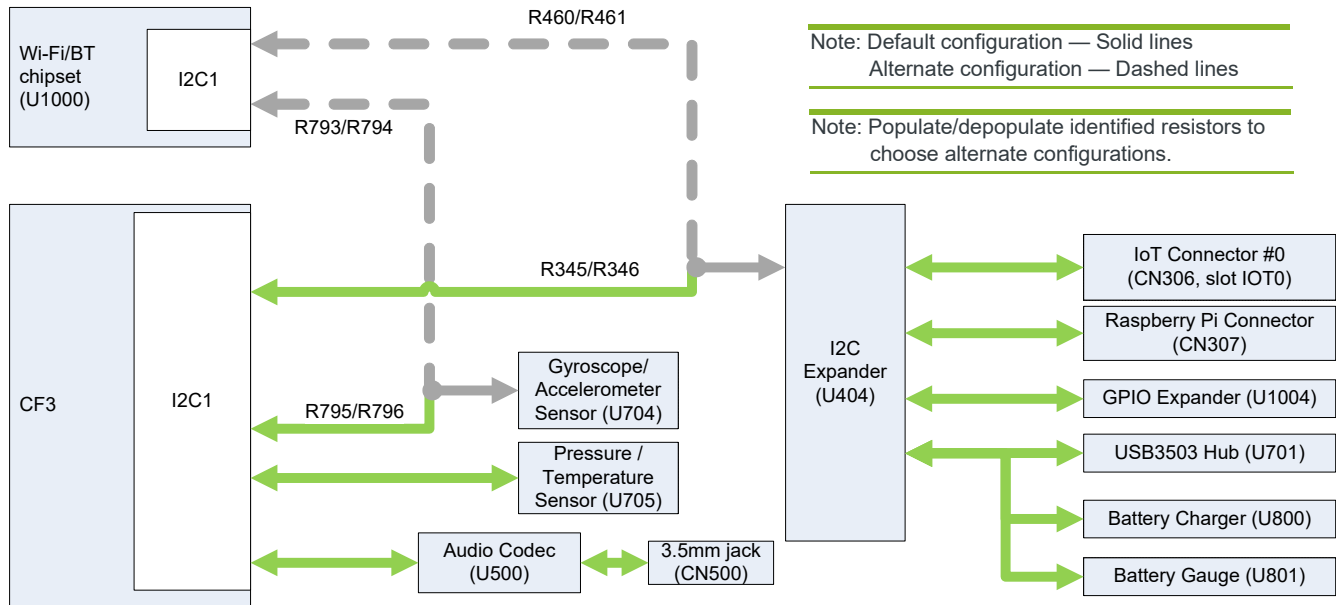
Wi-Fi/BT chipset (U1000)

I2C1

R460/R461

R793/R794

Note: Default configuration — Solid lines
Alternate configuration — Dashed lines

Note: Populate/depopulate identified resistors to choose alternate configurations.

CF3

I2C1

R345/R346

I2C Expander (U404)

IoT Connector #0 (CN306, slot IOT0)

Raspberry Pi Connector (CN307)

GPIO Expander (U1004)

USB3503 Hub (U701)

Battery Charger (U800)

Battery Gauge (U801)

Gyroscope/ Accelerometer Sensor (U704)

R795/R796

Pressure / Temperature Sensor (U705)

Audio Codec (U500)

3.5mm jack (CN500)